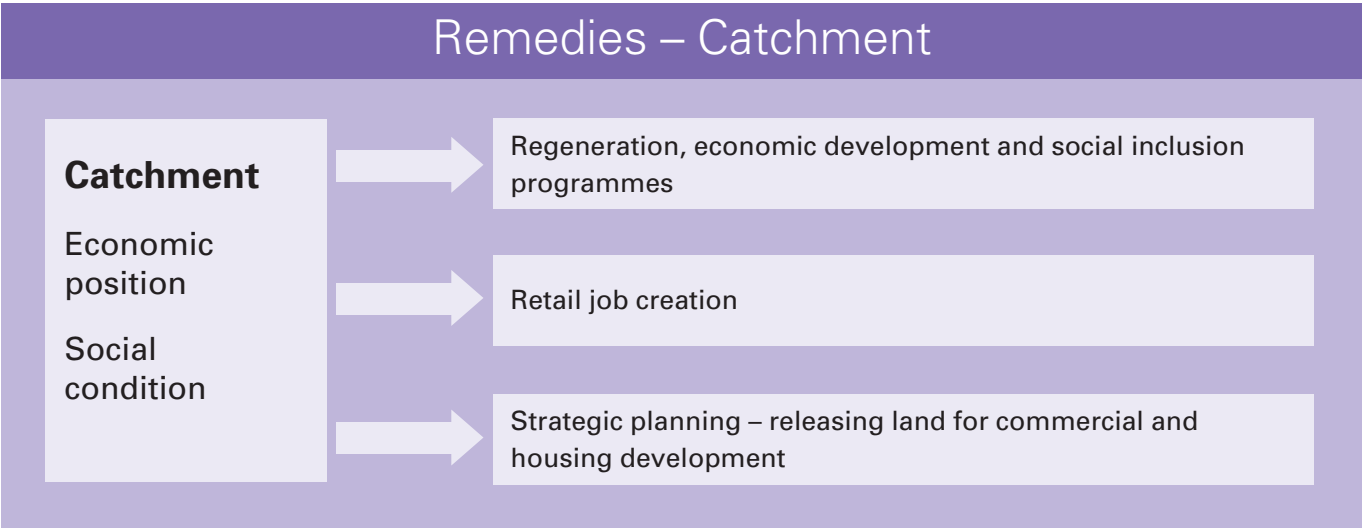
Remedies – Catchment

**Catchment**

Economic position

Social condition

Regeneration, economic development and social inclusion programmes

Retail job creation

Strategic planning – releasing land for commercial and housing development